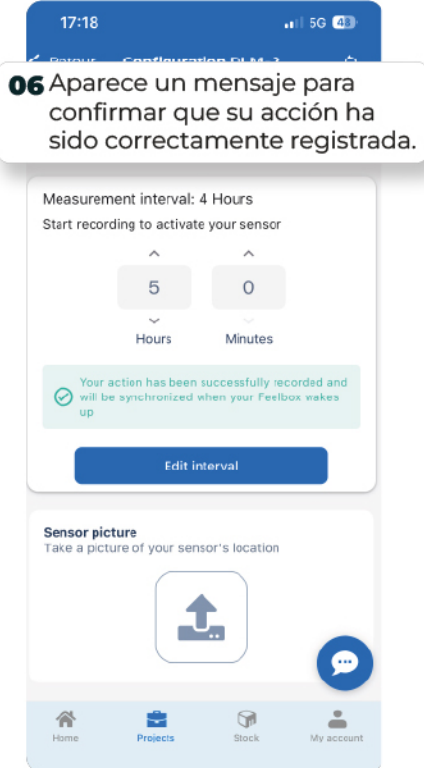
17:18

5G 48

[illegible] Configuration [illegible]

06 Aparece un mensaje para confirmar que su acción ha sido correctamente registrada.

Measurement interval: 4 Hours

Start recording to activate your sensor

5

0

Hours

Minutes

Your action has been successfully recorded and will be synchronized when your Feelbox wakes up

Edit interval

Sensor picture

Take a picture of your sensor's location

Home

Projects

Stock

My account